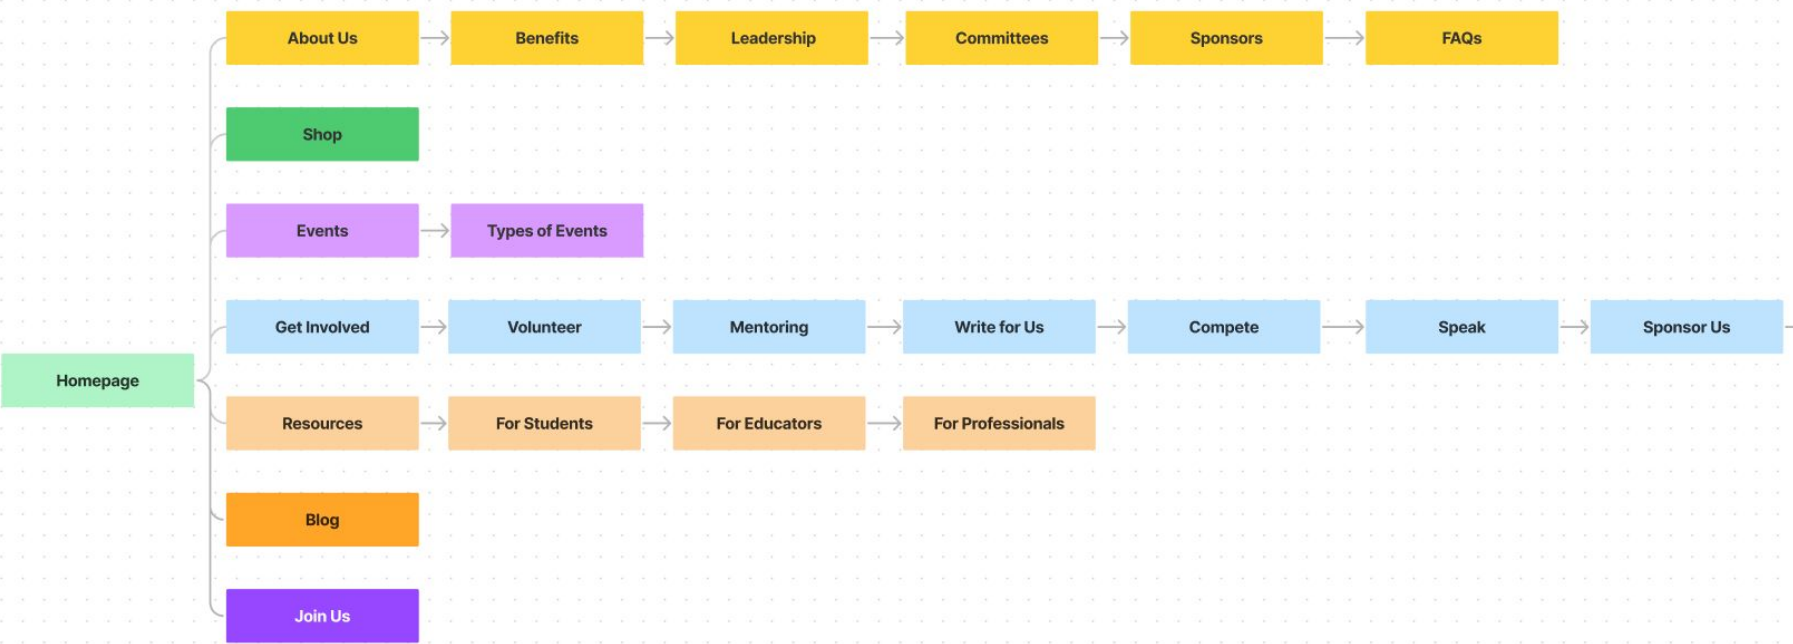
About Us
Benefits
Leadership
Committees
Sponsors
FAQs

Shop

Events
Types of Events

Homepage

Get Involved
Volunteer
Mentoring
Write for Us
Compete
Speak
Sponsor Us

Resources
For Students
For Educators
For Professionals

Blog

Join Us